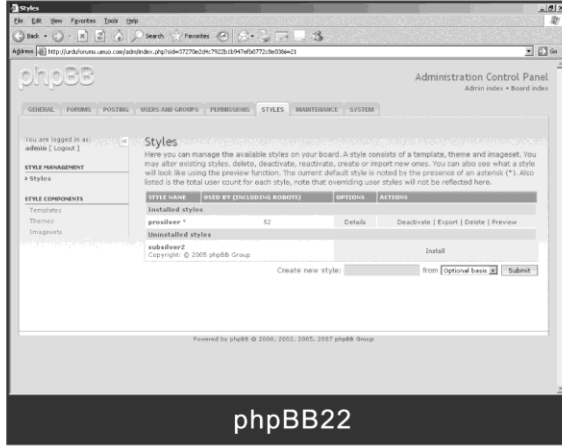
Styles

File Edit View Favorites Tools Help

Back Search Favorites

Address http://urduforums.uesuo.com/adm/index.php?sid=37270e2d4c7922b1b947efb0772c8e036e=21

Go

phpBB

Administration Control Panel

Admin index • Board index

GENERAL FORUMS POSTING USERS AND GROUPS PERMISSIONS STYLES MAINTENANCE SYSTEM

You are logged in as: admin [ Logout ]

STYLE MANAGEMENT

» Styles

STYLE COMPONENTS

Templates

Themes

Imagesets

Styles

Here you can manage the available styles on your board. A style consists of a template, theme and imageset. You may alter existing styles, delete, deactivate, reactivate, create or import new ones. You can also see what a style will look like using the preview function. The current default style is noted by the presence of an asterisk (*). Also listed is the total user count for each style, note that overriding user styles will not be reflected here.

| STYLE NAME | USED BY (INCLUDING ROBOTS) | OPTIONS | ACTIONS |
|---|---|---|---|
| Installed styles | | | |
| prosilver * | 52 | Details | Deactivate \| Export \| Delete \| Preview |
| Uninstalled styles | | | |
| subsilver2<br>Copyright: © 2005 phpBB Group | | | Install |

Create new style: from Optional basis Submit

Powered by phpBB © 2000, 2002, 2005, 2007 phpBB Group

phpBB22